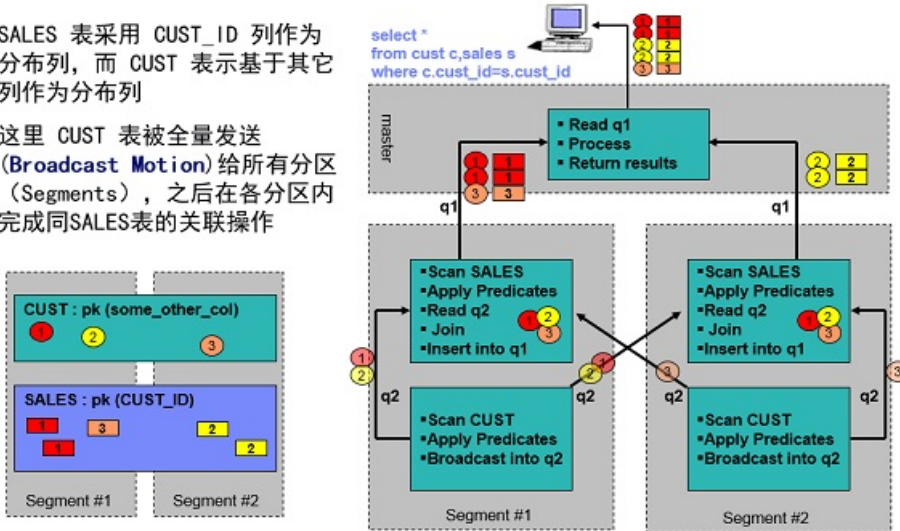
SALES 表采用 CUST_ID 列作为分布列，而 CUST 表示基于其它列作为分布列

这里 CUST 表被全量发送 (Broadcast Motion)给所有分区 (Segments)，之后在各分区内完成同SALES表的关联操作

CUST : pk (some_other_col)
1
2
3

SALES : pk (CUST_ID)
1
3
2
1
2

Segment #1
Segment #2

select *
from cust c,sales s
where c.cust_id=s.cust_id

1 1
1 1
2 2
2 2
3 3

master

▪ Read q1
▪ Process
▪ Return results

1 1
1 1
3 3

2 2
2 2

q1
q1

▪Scan SALES
▪Apply Predicates
▪Read q2
▪ Join
▪Insert into q1

1 2 3

▪Scan SALES
▪Apply Predicates
▪Read q2
▪ Join
▪Insert into q1

1 2 3

1
2
q2
1
2
q2
3
q2
3
q2

▪Scan CUST
▪Apply Predicates
▪Broadcast into q2

▪Scan CUST
▪Apply Predicates
▪Broadcast into q2

Segment #1
Segment #2